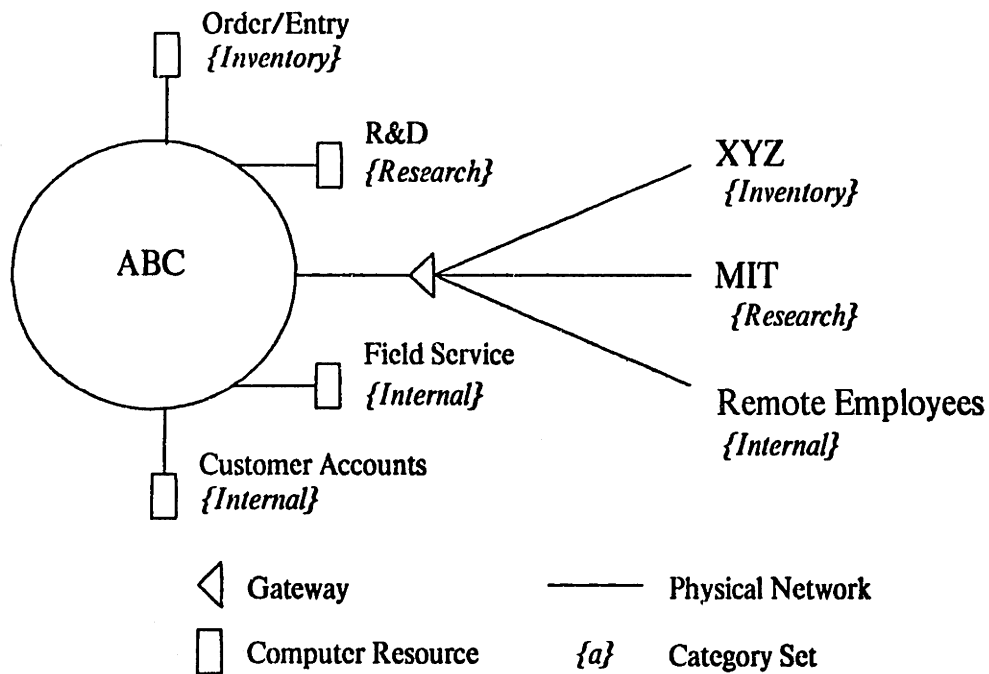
Order/Entry
{Inventory}

R&D
{Research}

ABC

XYZ
{Inventory}

MIT
{Research}

Field Service
{Internal}

Remote Employees
{Internal}

Customer Accounts
{Internal}

Gateway

Physical Network

Computer Resource

{a} Category Set